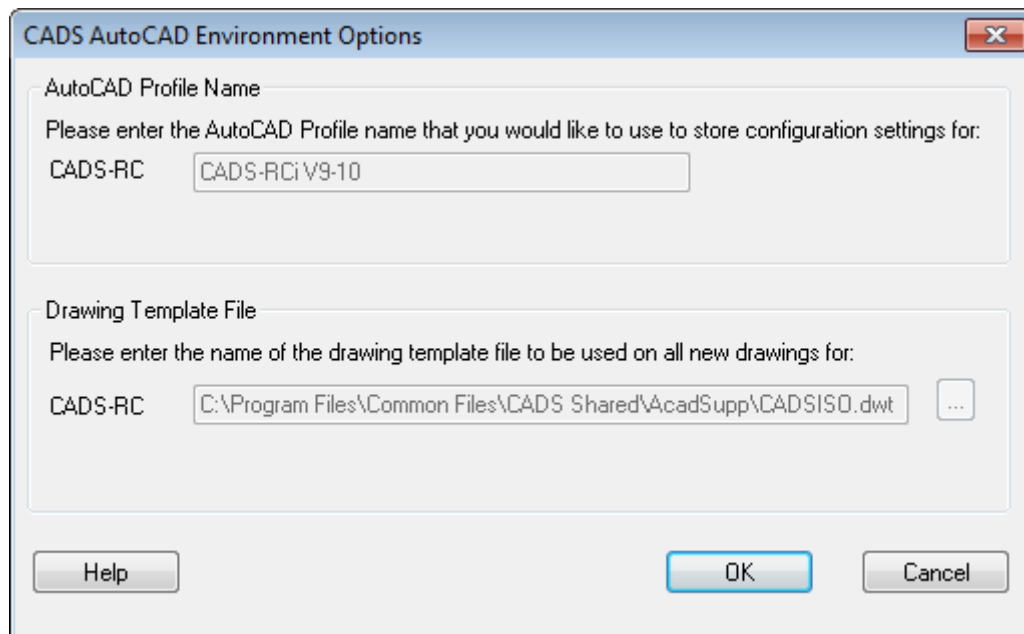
CADS AutoCAD Environment Options

AutoCAD Profile Name

Please enter the AutoCAD Profile name that you would like to use to store configuration settings for:

CADS-RC CADS-RCi V9-10

Drawing Template File

Please enter the name of the drawing template file to be used on all new drawings for:

CADS-RC C:\Program Files\Common Files\CADS Shared\AcadSupp\CADSISO.dwt ...

Help OK Cancel